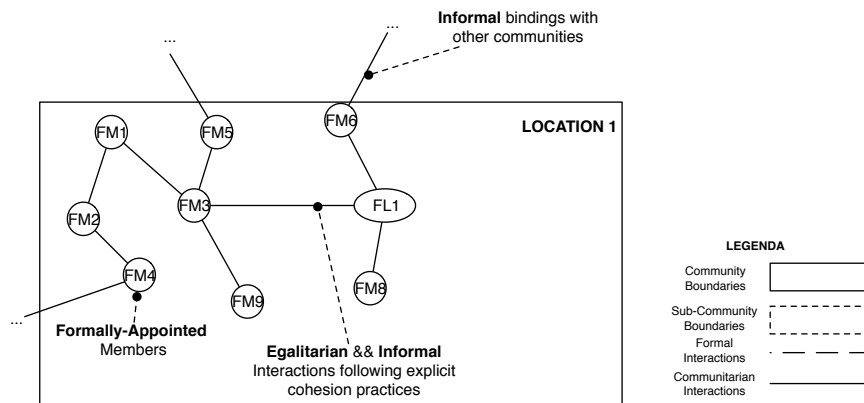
...

...

**Informal** bindings with other communities

LOCATION 1

FM1

FM5

FM6

FM2

FM3

FL1

FM4

FM9

FM8

...

**Formally-Appointed** Members

**Egalitarian** && **Informal** Interactions following explicit cohesion practices

LEGENDA

Community Boundaries

Sub-Community Boundaries

Formal Interactions

Communitarian Interactions